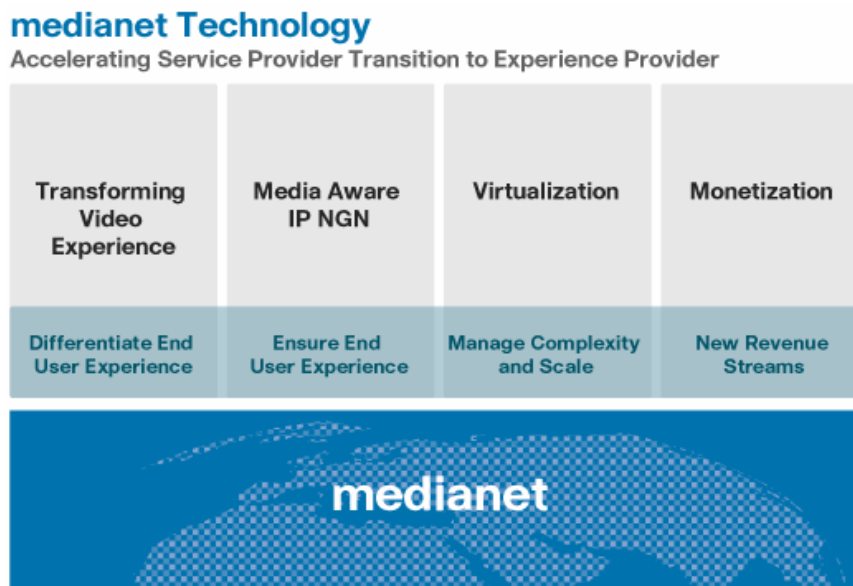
medianet Technology
Accelerating Service Provider Transition to Experience Provider

Transforming Video Experience

Differentiate End User Experience

Media Aware IP NGN

Ensure End User Experience

Virtualization

Manage Complexity and Scale

Monetization

New Revenue Streams

medianet